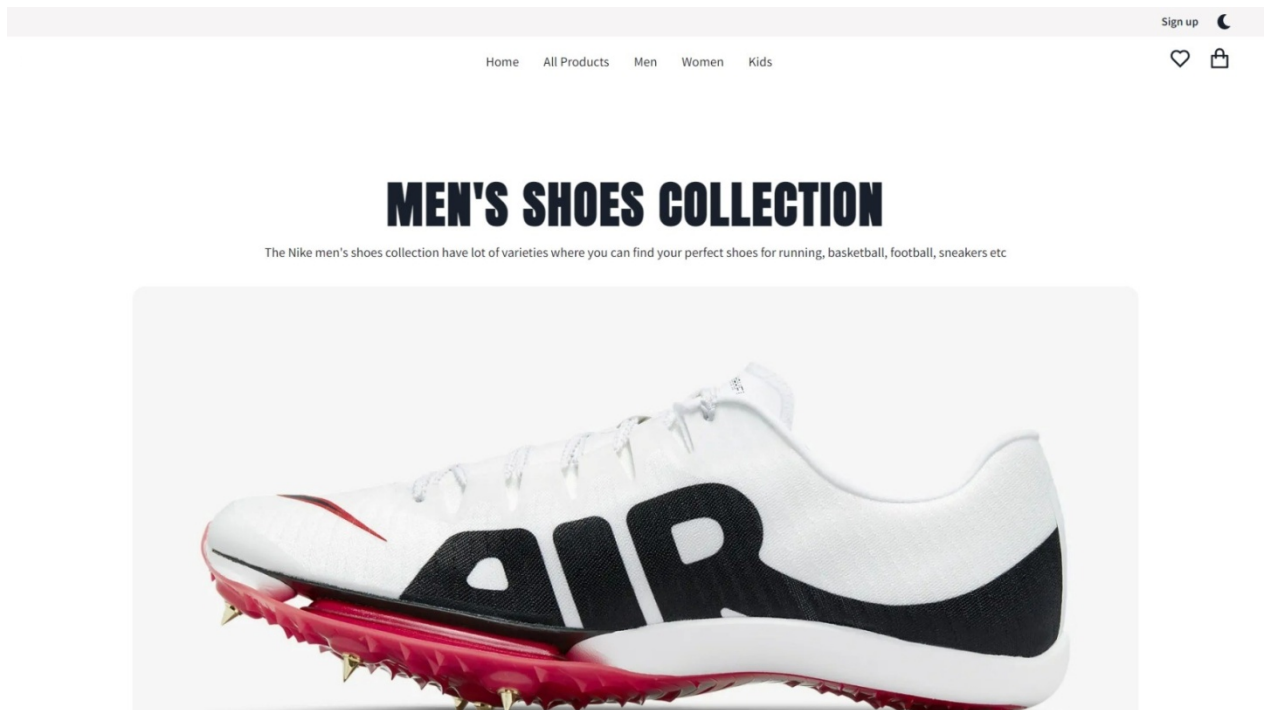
Sign up

Home All Products Men Women Kids

MEN'S SHOES COLLECTION

The Nike men's shoes collection have lot of varieties where you can find your perfect shoes for running, basketball, football, sneakers etc

AIR